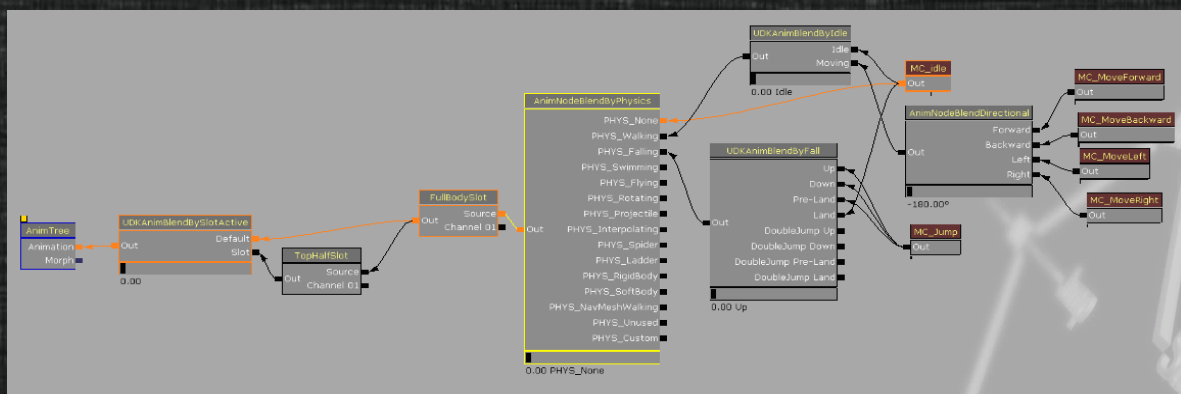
AnimTree
Animation
Morph

UDKAnimBlendBySlotActive
Out
Default
Slot
0.00

TopHalfSlot
Out
Source
Channel 01

FullBodySlot
Out
Source
Channel 01

AnimNodeBlendByPhysics
Out
PHYS_None
PHYS_Walking
PHYS_Falling
PHYS_Swimming
PHYS_Flying
PHYS_Rotating
PHYS_Projectile
PHYS_Interpolating
PHYS_Spider
PHYS_Ladder
PHYS_RigidBody
PHYS_SoftBody
PHYS_NavMeshWalking
PHYS_Unused
PHYS_Custom
0.00 PHYS_None

UDKAnimBlendByIdle
Out
Idle
Moving
0.00 Idle

UDKAnimBlendByFall
Out
Up
Down
Pre-Land
Land
DoubleJump Up
DoubleJump Down
DoubleJump Pre-Land
DoubleJump Land
0.00 Up

MC_Idle
Out

MC_Jump
Out

AnimNodeBlendDirectional
Out
Forward
Backward
Left
Right
-180.00°

MC_MoveForward
Out

MC_MoveBackward
Out

MC_MoveLeft
Out

MC_MoveRight
Out